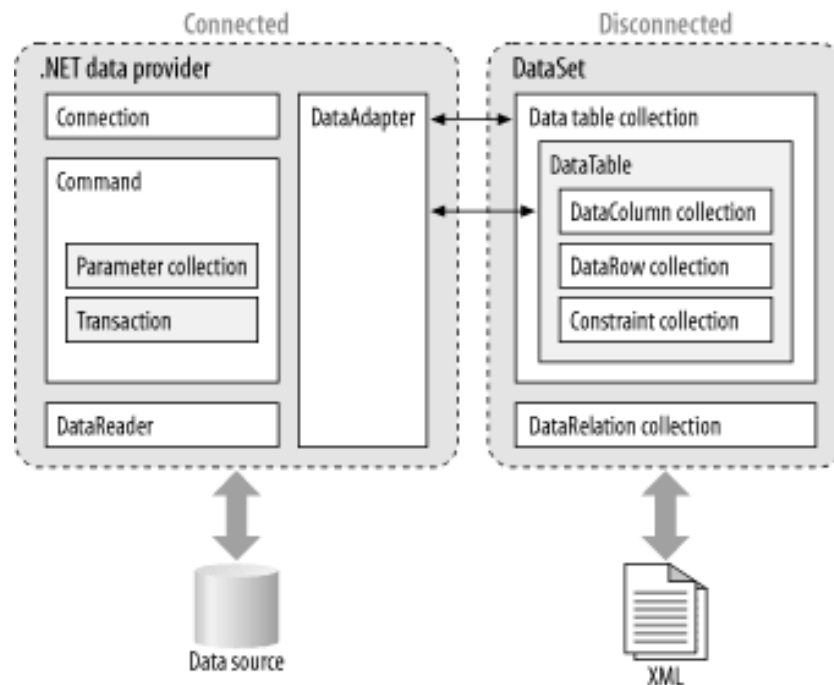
Connected

.NET data provider

Connection

Command

Parameter collection

Transaction

DataReader

DataAdapter

Data source

Disconnected

DataSet

Data table collection

DataTable

DataColumn collection

DataRow collection

Constraint collection

DataRelation collection

XML